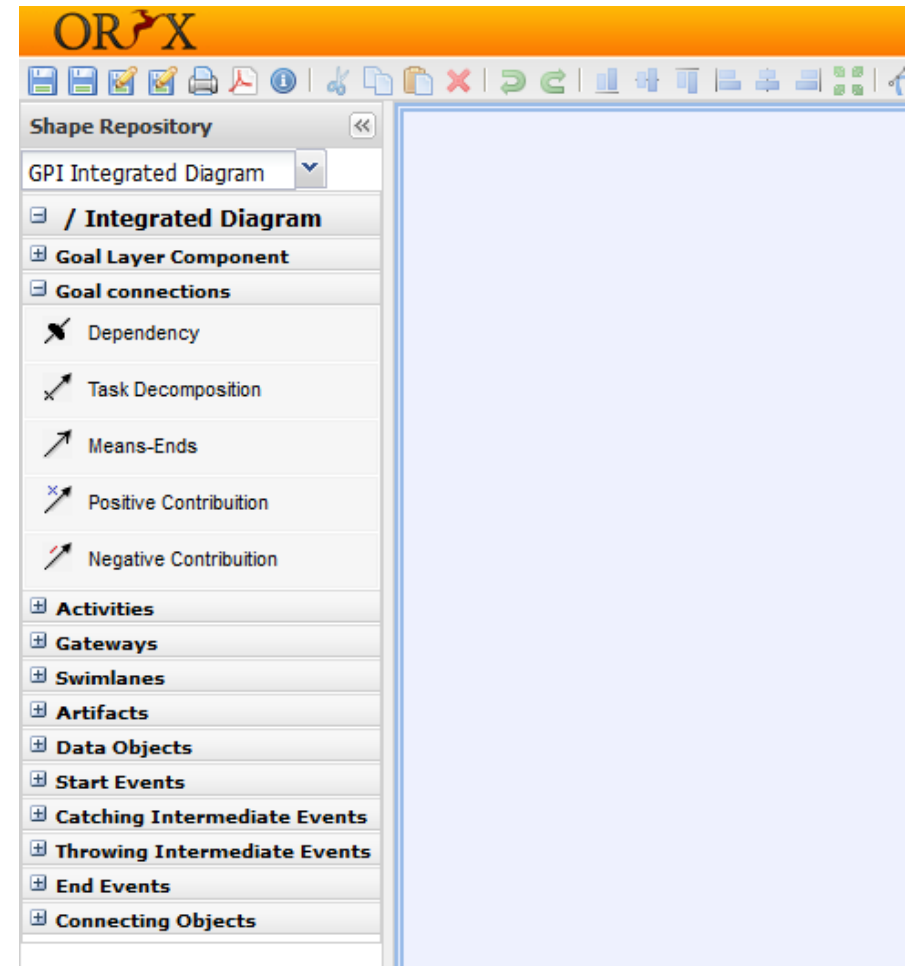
ORYX

Shape Repository

GPI Integrated Diagram

/ Integrated Diagram

Goal Layer Component

Goal connections

Dependency

Task Decomposition

Means-Ends

Positive Contribuition

Negative Contribuition

Activities

Gateways

Swimlanes

Artifacts

Data Objects

Start Events

Catching Intermediate Events

Throwing Intermediate Events

End Events

Connecting Objects